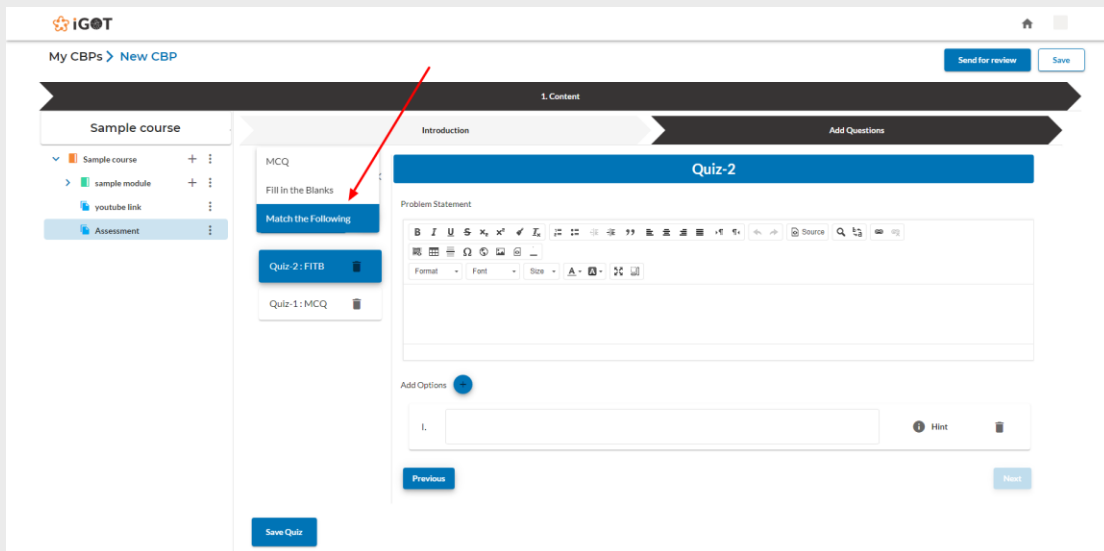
iGOT

My CBPs > New CBP

Send for review
Save

1. Content

Sample course

Introduction
Add Questions

Sample course
sample module
youtube link
Assessment

MCQ
Fill in the Blanks
Match the Following

Quiz-2 : FITB
Quiz-1 : MCQ

Quiz-2

Problem Statement

Source
Format
Font
Size

Add Options

I.
Hint

Previous
Next

Save Quiz